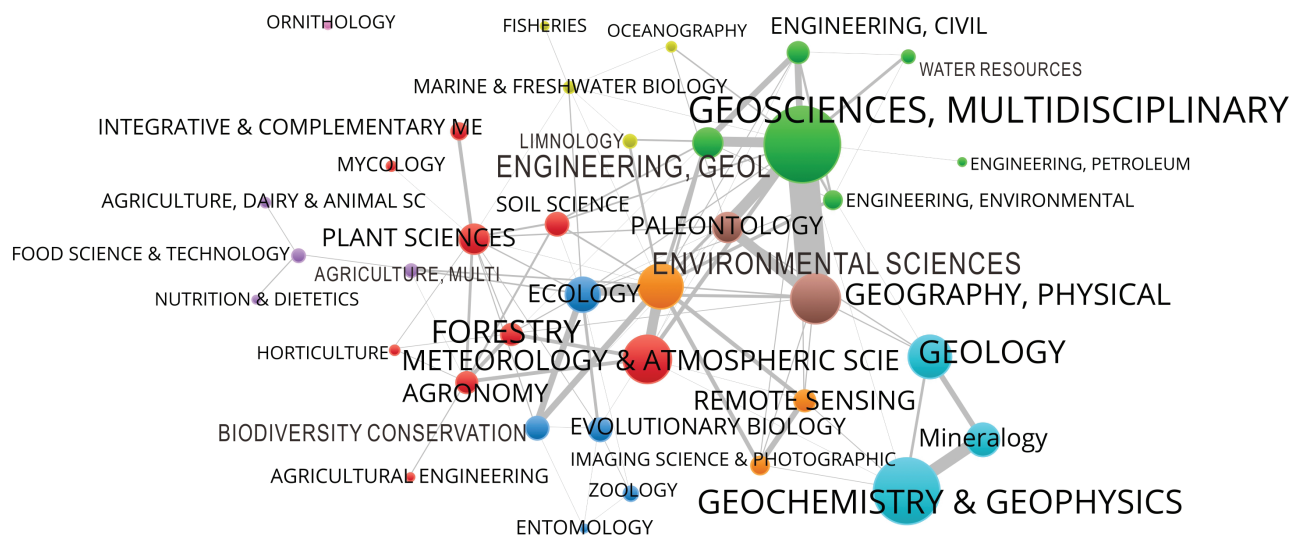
ORNITHOLOGY
FISHERIES
OCEANOGRAPHY
ENGINEERING, CIVIL
WATER RESOURCES
MARINE & FRESHWATER BIOLOGY
GEOSCIENCES, MULTIDISCIPLINARY
INTEGRATIVE & COMPLEMENTARY ME
LIMNOLOGY
MYCOLOGY
ENGINEERING, GEOL
ENGINEERING, PETROLEUM
AGRICULTURE, DAIRY & ANIMAL SC
SOIL SCIENCE
ENGINEERING, ENVIRONMENTAL
PLANT SCIENCES
PALEONTOLOGY
FOOD SCIENCE & TECHNOLOGY
AGRICULTURE, MULTI
ENVIRONMENTAL SCIENCES
NUTRITION & DIETETICS
ECOLOGY
GEOGRAPHY, PHYSICAL
FORESTRY
HORTICULTURE
METEOROLOGY & ATMOSPHERIC SCIE
GEOLOGY
AGRONOMY
REMOTE SENSING
BIODIVERSITY CONSERVATION
EVOLUTIONARY BIOLOGY
Mineralogy
IMAGING SCIENCE & PHOTOGRAPHIC
AGRICULTURAL ENGINEERING
ZOOLOGY
GEOCHEMISTRY & GEOPHYSICS
ENTOMOLOGY